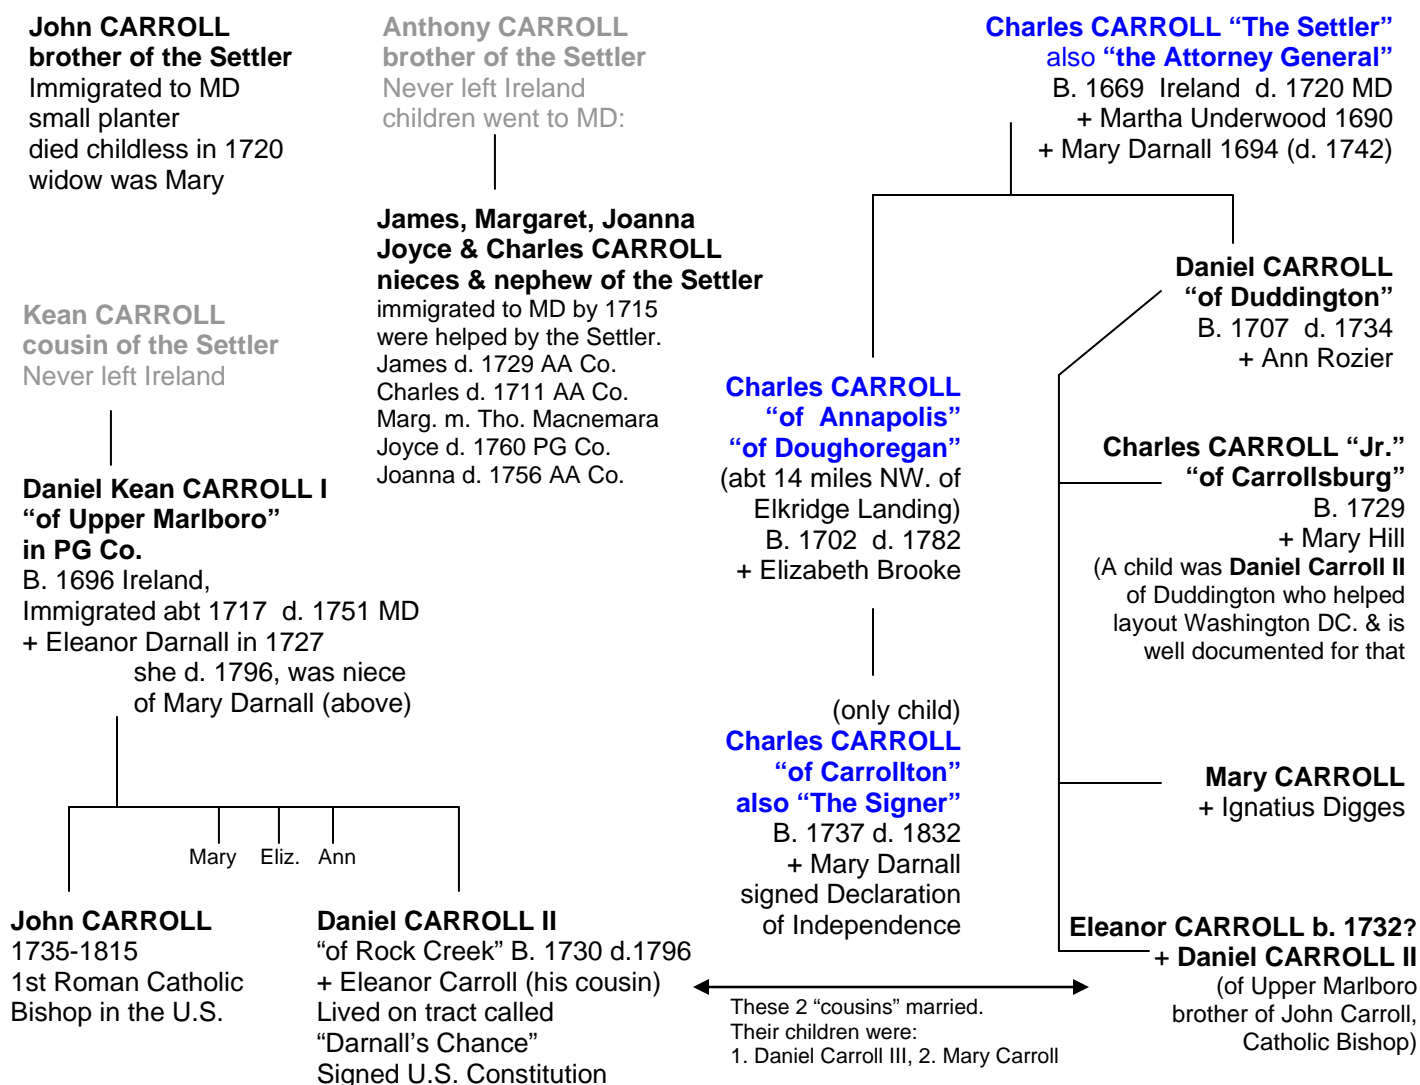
John CARROLL
brother of the Settler
Immigrated to MD
small planter
died childless in 1720
widow was Mary

Anthony CARROLL
brother of the Settler
Never left Ireland
children went to MD:

James, Margaret, Joanna
Joyce & Charles CARROLL
nieces & nephew of the Settler
immigrated to MD by 1715
were helped by the Settler.
James d. 1729 AA Co.
Charles d. 1711 AA Co.
Marg. m. Tho. Macnemara
Joyce d. 1760 PG Co.
Joanna d. 1756 AA Co.

Charles CARROLL "The Settler"
also "the Attorney General"
B. 1669 Ireland d. 1720 MD
+ Martha Underwood 1690
+ Mary Darnall 1694 (d. 1742)

Kean CARROLL
cousin of the Settler
Never left Ireland

Daniel Kean CARROLL I
"of Upper Marlboro"
in PG Co.
B. 1696 Ireland,
Immigrated abt 1717 d. 1751 MD
+ Eleanor Darnall in 1727
she d. 1796, was niece
of Mary Darnall (above)

Daniel CARROLL
"of Duddington"
B. 1707 d. 1734
+ Ann Rozier

Charles CARROLL
"of Annapolis"
"of Doughoregan"
(abt 14 miles NW. of
Elkridge Landing)
B. 1702 d. 1782
+ Elizabeth Brooke

Charles CARROLL "Jr."
"of Carrollsburg"
B. 1729
+ Mary Hill
(A child was Daniel Carroll II
of Duddington who helped
layout Washington DC. & is
well documented for that

(only child)
Charles CARROLL
"of Carrollton"
also "The Signer"
B. 1737 d. 1832
+ Mary Darnall
signed Declaration
of Independence

Mary CARROLL
+ Ignatius Digges

Mary Eliz. Ann

John CARROLL
1735-1815
1st Roman Catholic
Bishop in the U.S.

Daniel CARROLL II
"of Rock Creek" B. 1730 d.1796
+ Eleanor Carroll (his cousin)
Lived on tract called
"Darnall's Chance"
Signed U.S. Constitution

These 2 "cousins" married.
Their children were:
1. Daniel Carroll III, 2. Mary Carroll

Eleanor CARROLL b. 1732?
+ Daniel CARROLL II
(of Upper Marlboro
brother of John Carroll,
Catholic Bishop)